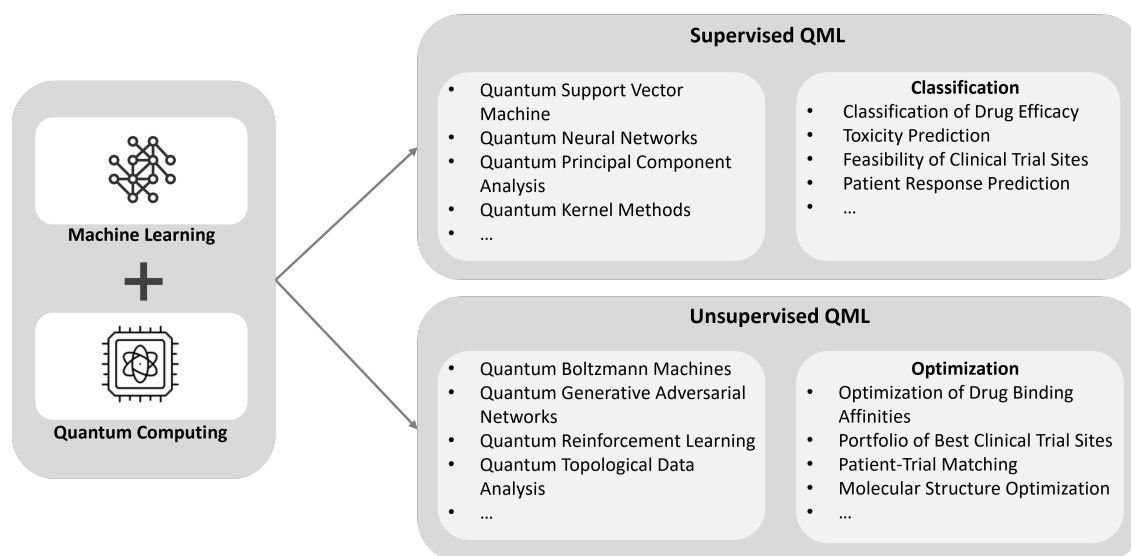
Machine Learning

+

Quantum Computing

Supervised QML

- Quantum Support Vector Machine
- Quantum Neural Networks
- Quantum Principal Component Analysis
- Quantum Kernel Methods
- …

Classification
- Classification of Drug Efficacy
- Toxicity Prediction
- Feasibility of Clinical Trial Sites
- Patient Response Prediction
- …

Unsupervised QML

- Quantum Boltzmann Machines
- Quantum Generative Adversarial Networks
- Quantum Reinforcement Learning
- Quantum Topological Data Analysis
- …

Optimization
- Optimization of Drug Binding Affinities
- Portfolio of Best Clinical Trial Sites
- Patient-Trial Matching
- Molecular Structure Optimization
- …